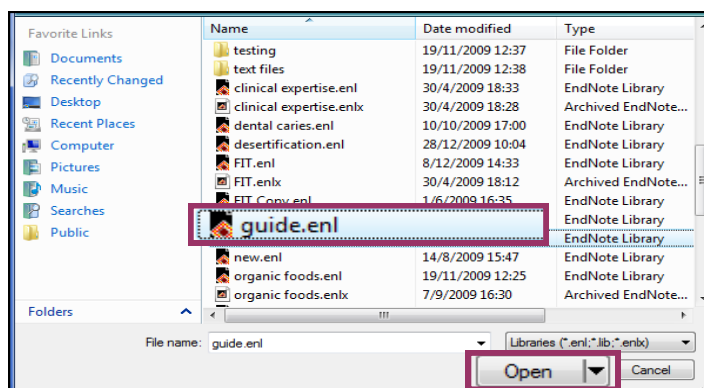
Favorite Links

Documents
Recently Changed
Desktop
Recent Places
Computer
Pictures
Music
Searches
Public

Folders

| Name | Date modified | Type |
|---|---|---|
| testing | 19/11/2009 12:37 | File Folder |
| text files | 19/11/2009 12:38 | File Folder |
| clinical expertise.enl | 30/4/2009 18:33 | EndNote Library |
| clinical expertise.enlx | 30/4/2009 18:28 | Archived EndNote... |
| dental caries.enl | 10/10/2009 17:00 | EndNote Library |
| desertification.enl | 28/12/2009 10:04 | EndNote Library |
| FIT.enl | 8/12/2009 14:33 | EndNote Library |
| FIT.enlx | 30/4/2009 18:12 | Archived EndNote... |
| FIT Copy.enl | 1/6/2009 16:35 | EndNote Library |
| guide.enl | | EndNote Library |
| | | EndNote Library |
| new.enl | 14/8/2009 15:47 | EndNote Library |
| organic foods.enl | 19/11/2009 12:25 | EndNote Library |
| organic foods.enlx | 7/9/2009 16:30 | Archived EndNote... |

File name: guide.enl

Libraries (*.enl;*.lib;*.enlx)

Open